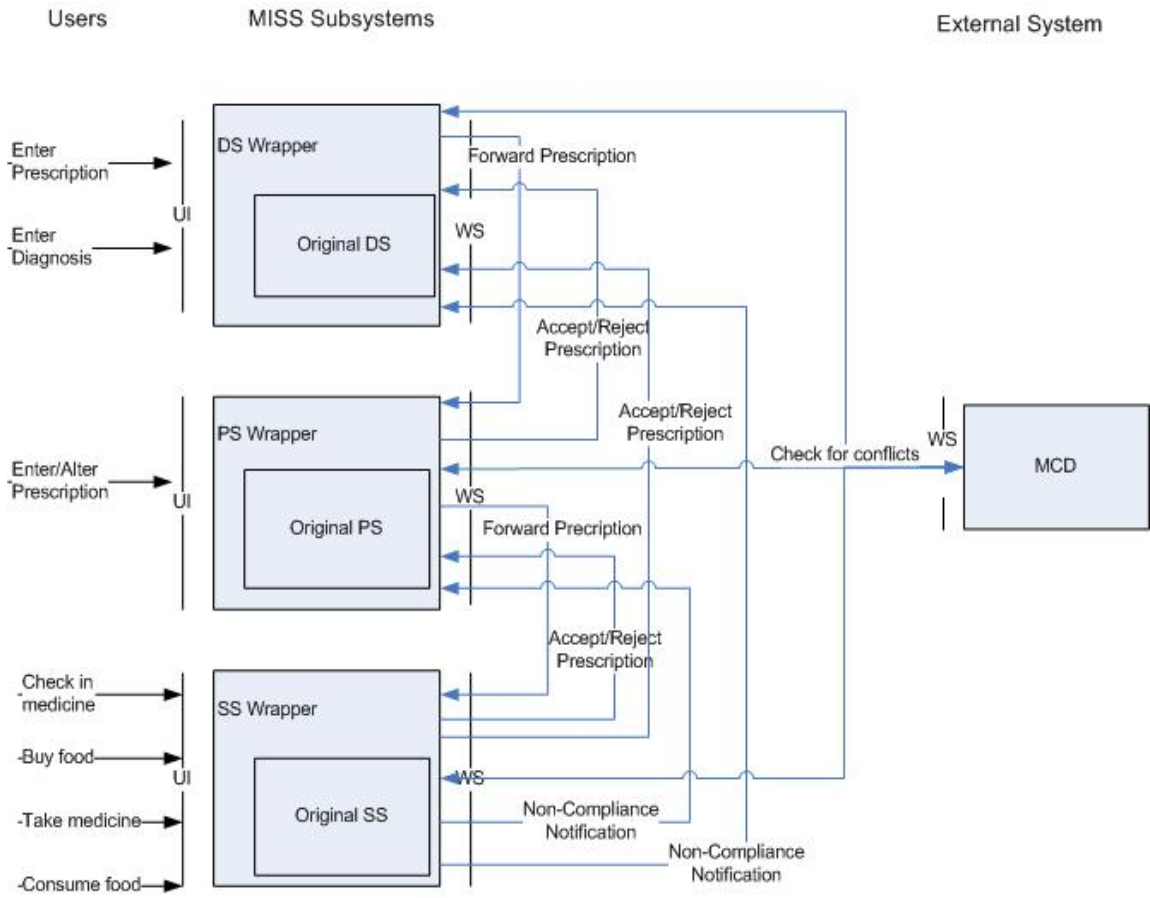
Users

MISS Subsystems

External System

-Enter Prescription

-Enter Diagnosis

UI

DS Wrapper

Original DS

WS

Forward Prescription

Accept/Reject Prescription

-Enter/Alter Prescription

UI

PS Wrapper

Original PS

WS

Accept/Reject Prescription

Check for conflicts

WS

MCD

Forward Precription

Accept/Reject Prescription

-Check in medicine

-Buy food

UI

-Take medicine

-Consume food

SS Wrapper

Original SS

WS

Non-Compliance Notification

Non-Compliance Notification